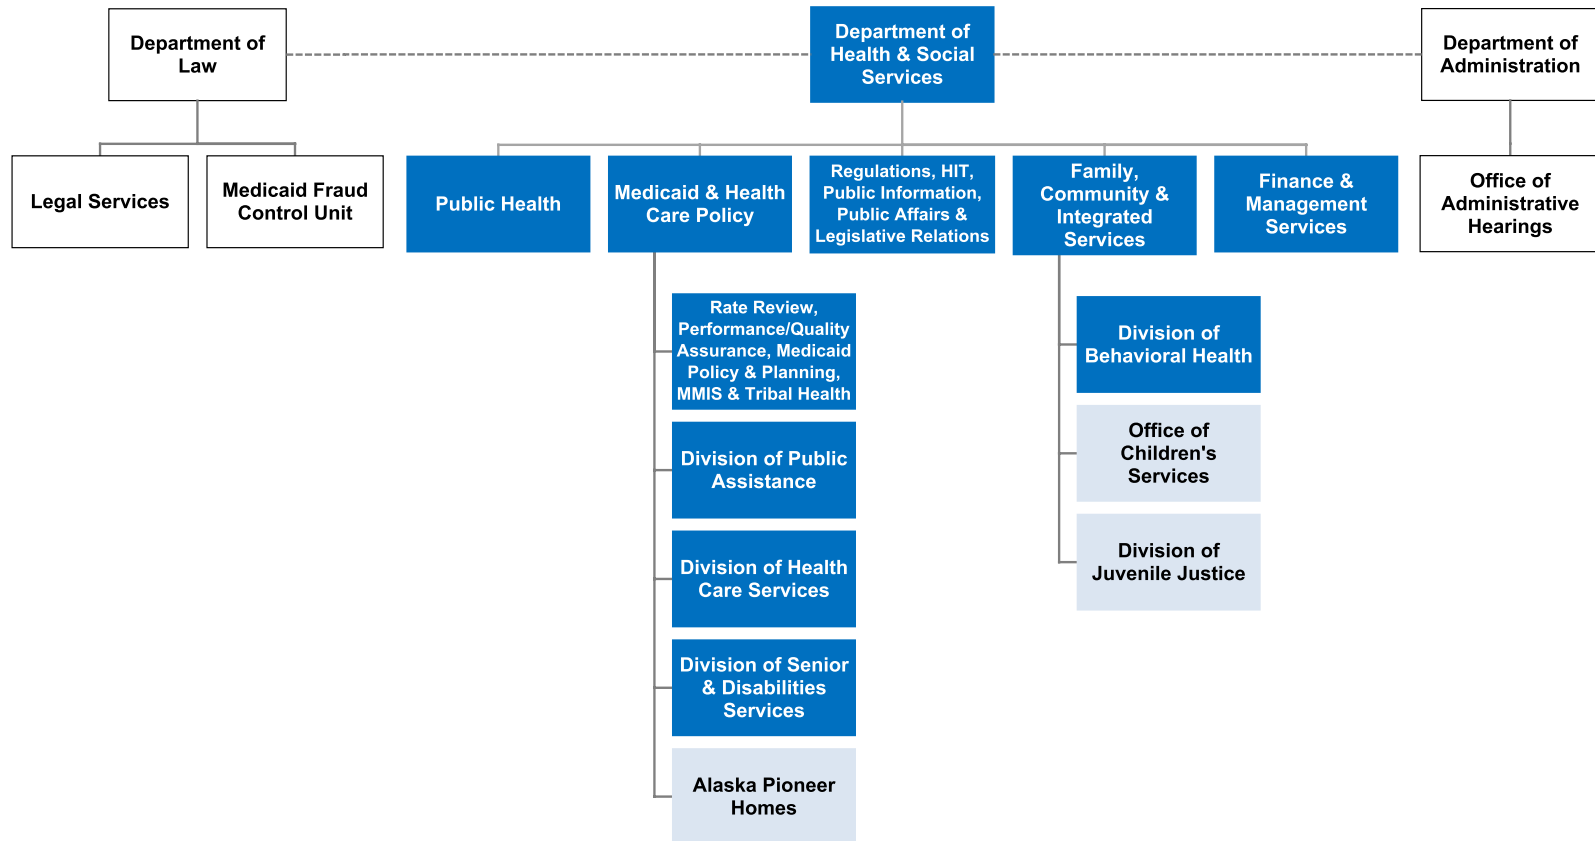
Department of Law

Department of Health & Social Services

Department of Administration

Legal Services

Medicaid Fraud Control Unit

Public Health

Medicaid & Health Care Policy

Regulations, HIT, Public Information, Public Affairs & Legislative Relations

Family, Community & Integrated Services

Finance & Management Services

Office of Administrative Hearings

Rate Review, Performance/Quality Assurance, Medicaid Policy & Planning, MMIS & Tribal Health

Division of Public Assistance

Division of Health Care Services

Division of Senior & Disabilities Services

Alaska Pioneer Homes

Division of Behavioral Health

Office of Children's Services

Division of Juvenile Justice